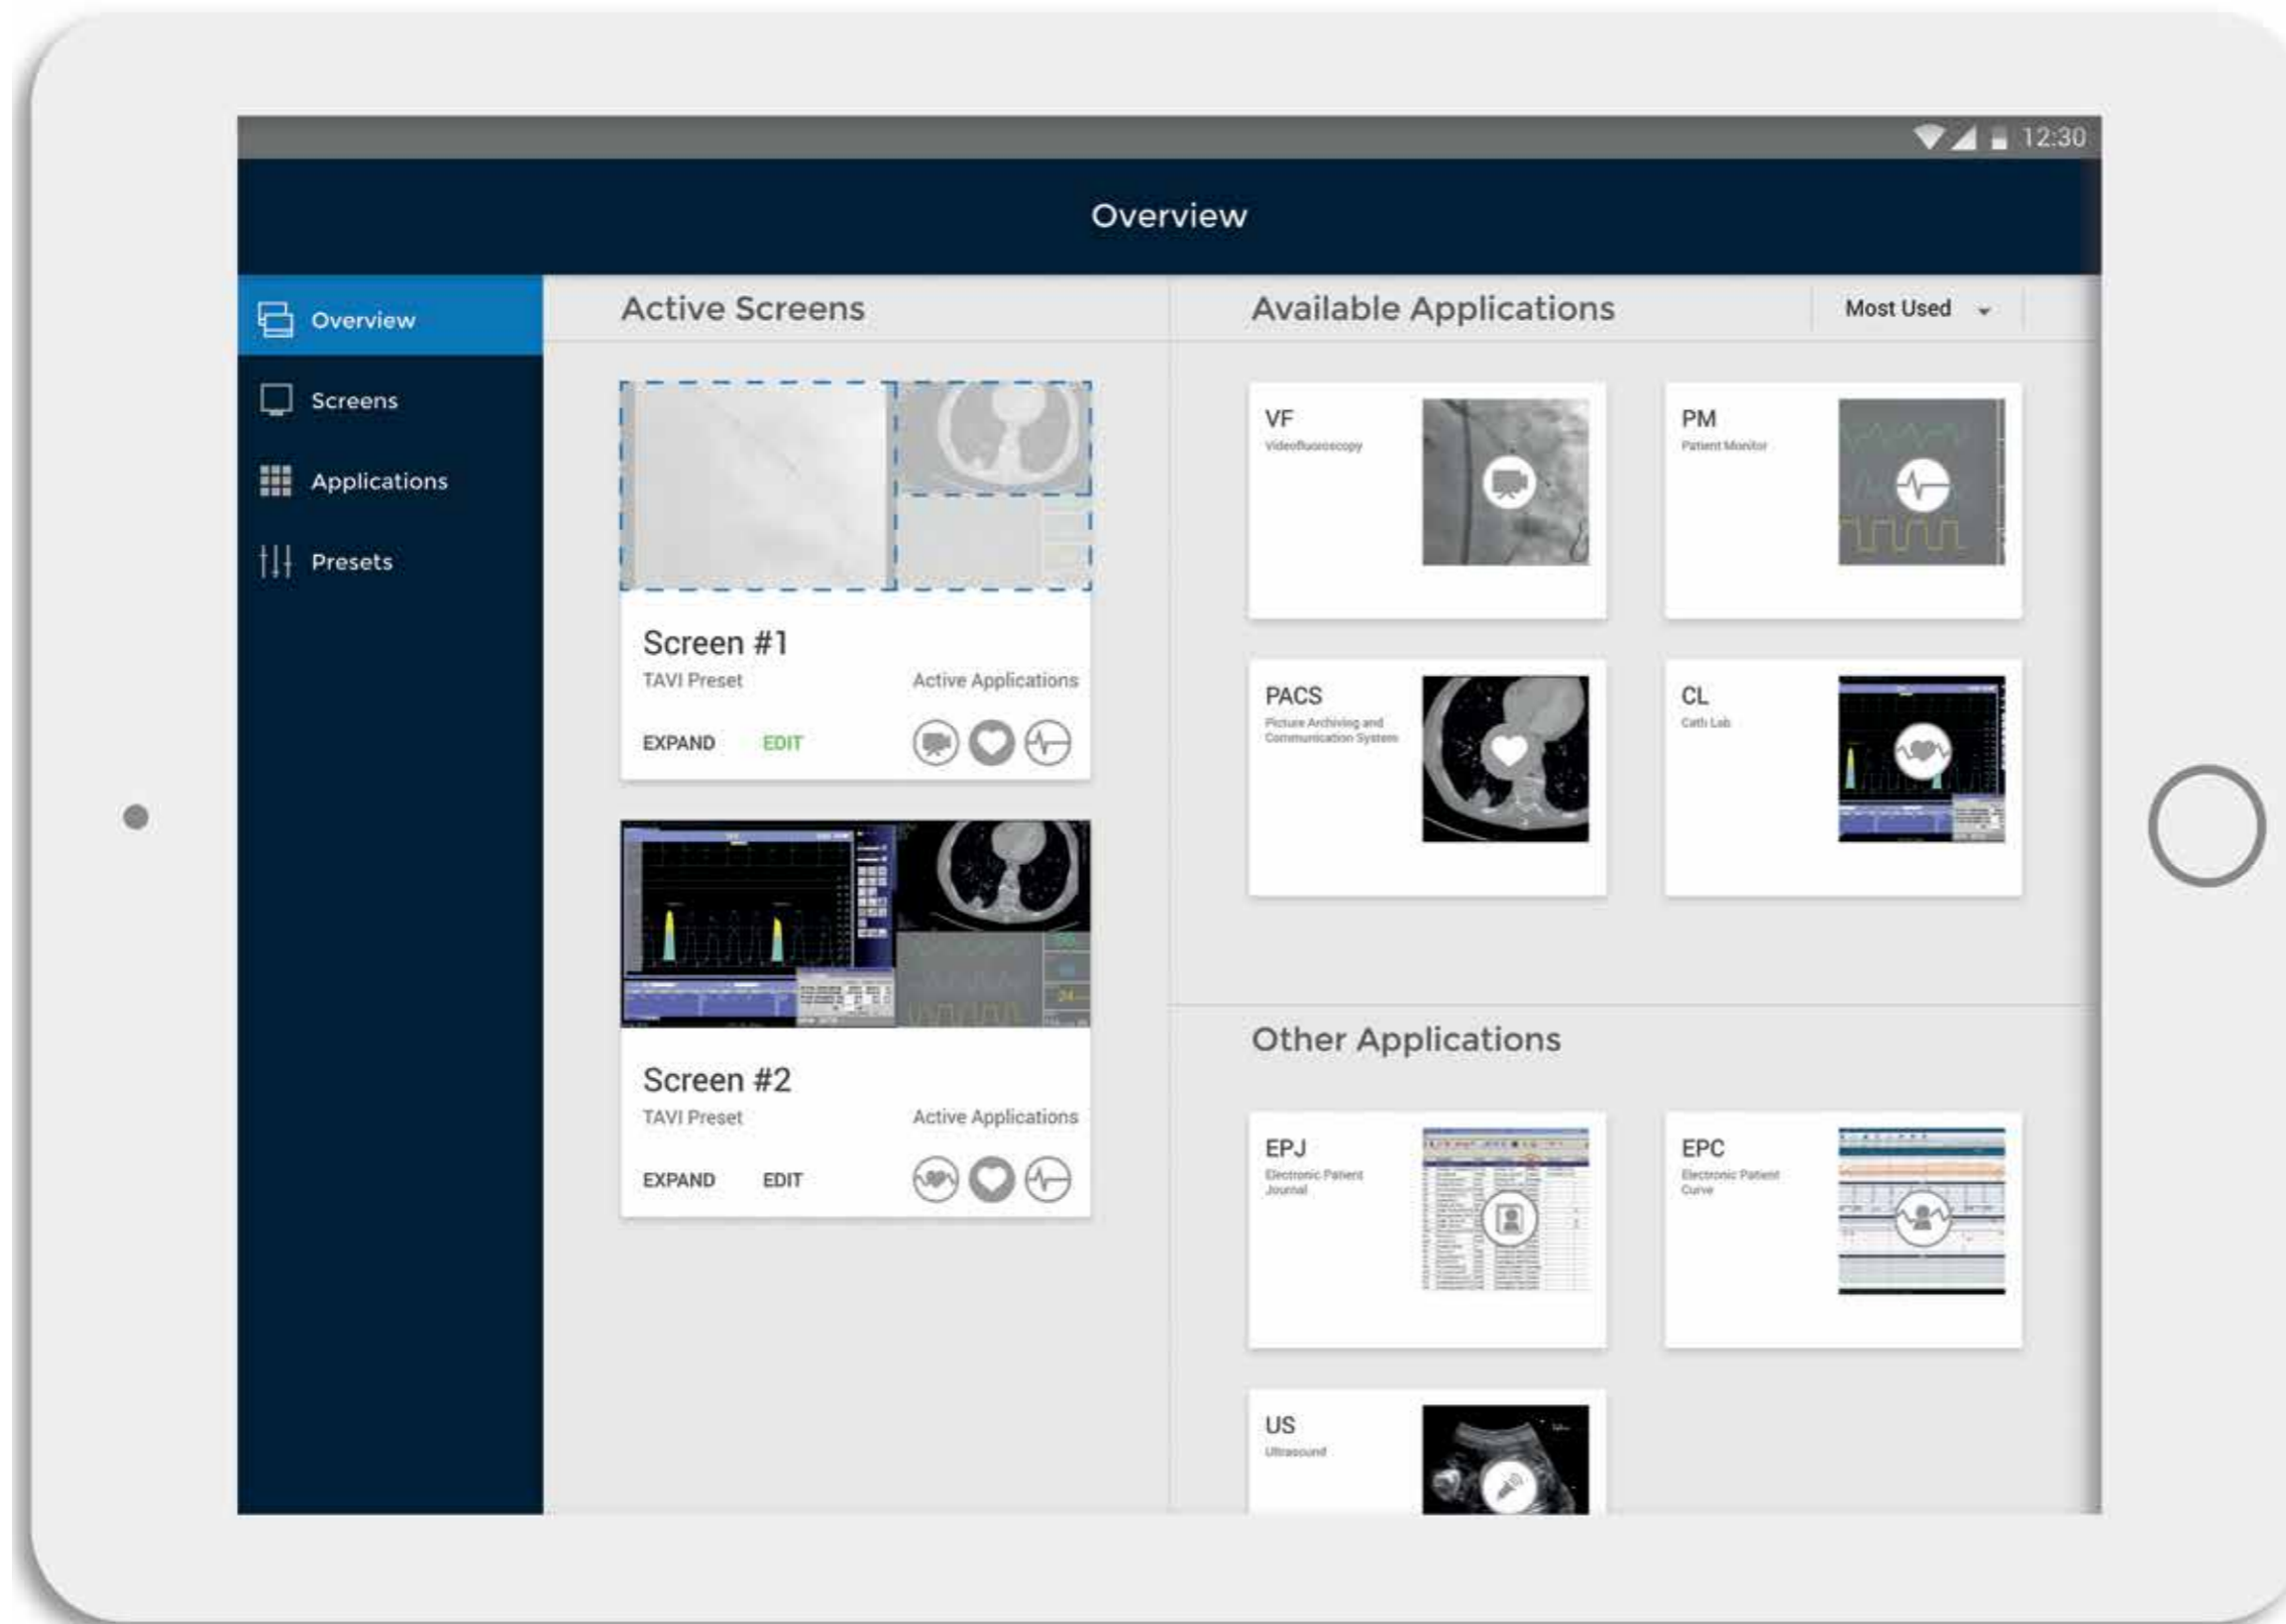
12:30

Overview

Overview

Screens

Applications

Presets

Active Screens

Screen #1
TAVI Preset
Active Applications
EXPAND EDIT

Screen #2
TAVI Preset
Active Applications
EXPAND EDIT

Available Applications

Most Used

VF
Videofluoroscopy

PM
Patient Monitor

PACS
Picture Archiving and Communication System

CL
Cath Lab

Other Applications

EPJ
Electronic Patient Journal

EPC
Electronic Patient Curve

US
Ultrasound